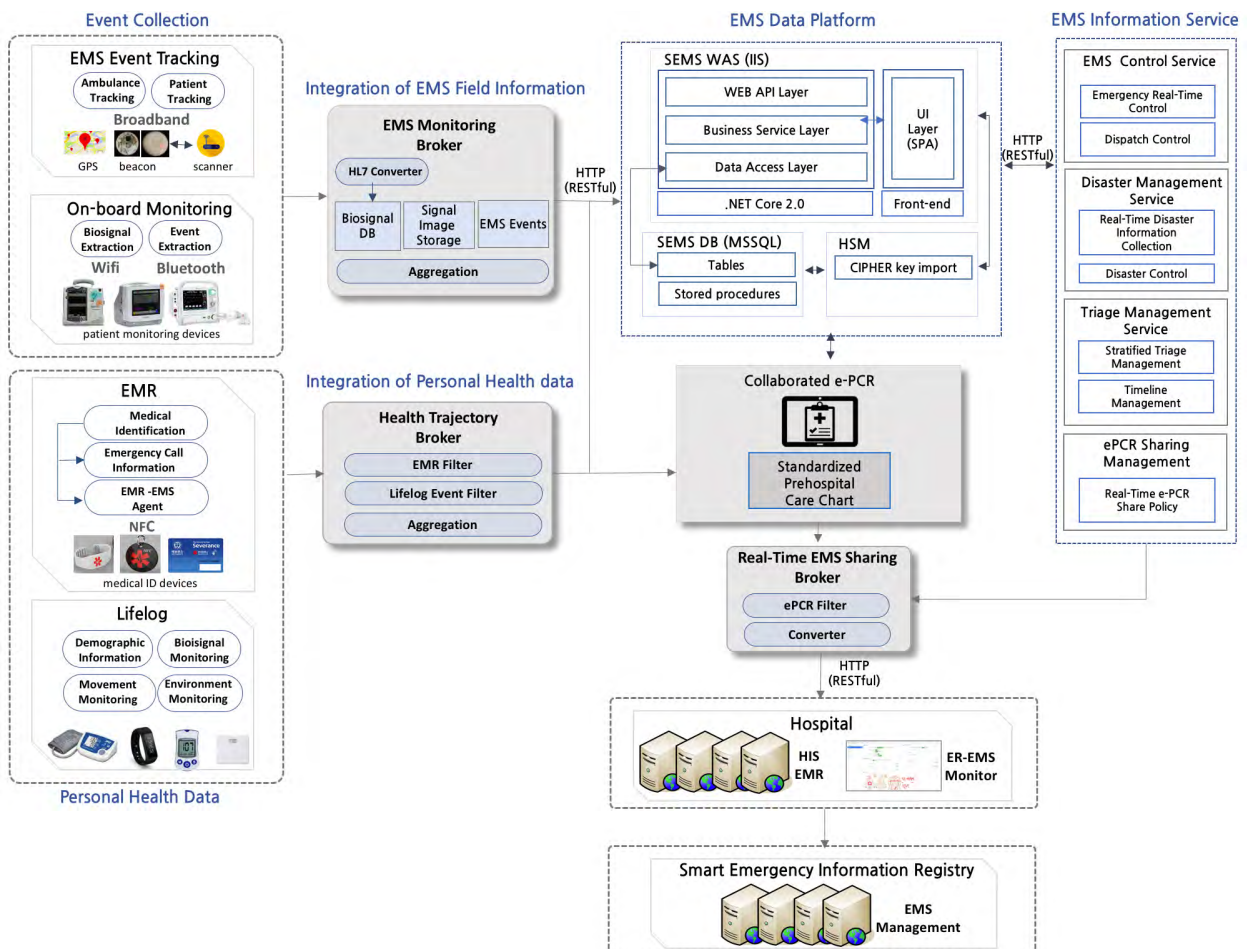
Event Collection

EMS Event Tracking
Ambulance Tracking
Patient Tracking
Broadband
GPS
beacon
scanner

On-board Monitoring
Biosignal Extraction
Event Extraction
Wifi
Bluetooth
patient monitoring devices

EMR
Medical Identification
Emergency Call Information
EMR -EMS Agent
NFC
Severance
medical ID devices

Lifelog
Demographic Information
Bioisignal Monitoring
Movement Monitoring
Environment Monitoring

Personal Health Data

Integration of EMS Field Information

EMS Monitoring Broker
HL7 Converter
Biosignal DB
Signal Image Storage
EMS Events
Aggregation

HTTP (RESTful)

Integration of Personal Health data

Health Trajectory Broker
EMR Filter
Lifelog Event Filter
Aggregation

EMS Data Platform

SEMS WAS (IIS)
WEB API Layer
Business Service Layer
Data Access Layer
.NET Core 2.0
UI Layer (SPA)
Front-end

SEMS DB (MSSQL)
Tables
Stored procedures
HSM
CIPHER key import

HTTP (RESTful)

Collaborated e-PCR
Standardized Prehospital Care Chart

Real-Time EMS Sharing Broker
ePCR Filter
Converter

HTTP (RESTful)

Hospital
HIS EMR
ER-EMS Monitor

Smart Emergency Information Registry
EMS Management

EMS Information Service

EMS Control Service
Emergency Real-Time Control
Dispatch Control

Disaster Management Service
Real-Time Disaster Information Collection
Disaster Control

Triage Management Service
Stratified Triage Management
Timeline Management

ePCR Sharing Management
Real-Time e-PCR Share Policy